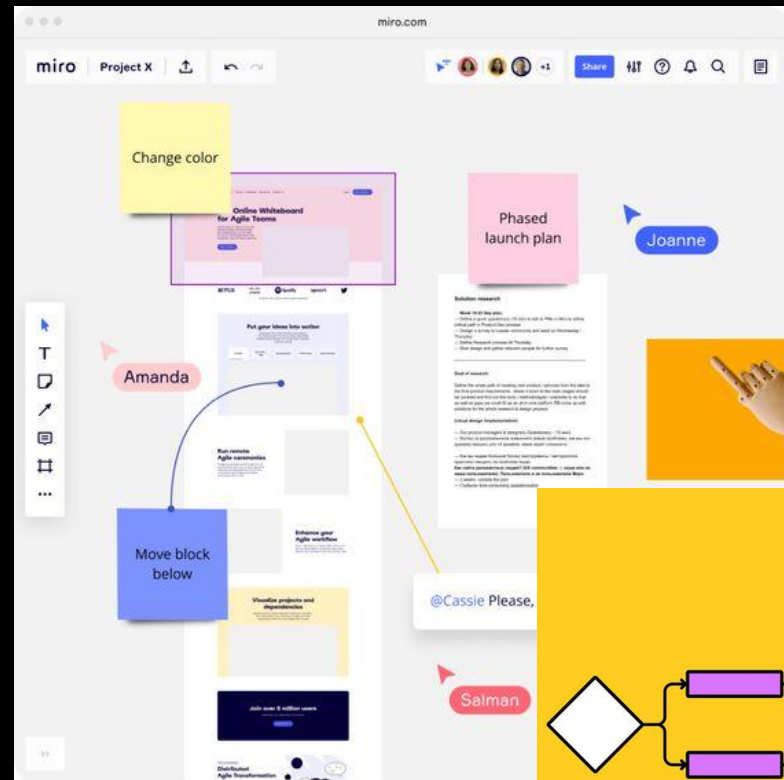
miro.com

miro Project X

+1 Share

Change color

Online Whiteboard for Agile Teams

Phased launch plan

Joanne

NETFLIX Spotify

Put your ideas into action

Amanda

Solution research

Goal of research

Run remote Agile ceremonies

Enhance your Agile workflow

Move block below

Visualize projects and dependencies

@Cassie Please,

Salman

Join over 5 million users

Distributed Agile Transformation